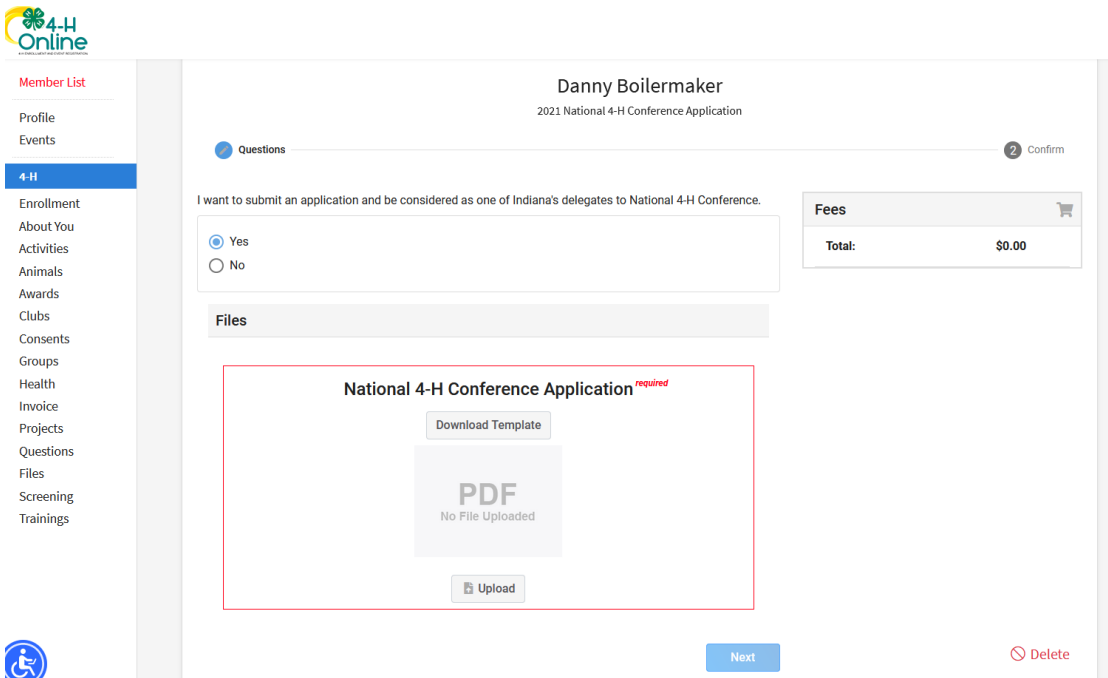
4-H Online

Member List
Profile
Events
4-H
Enrollment
About You
Activities
Animals
Awards
Clubs
Consents
Groups
Health
Invoice
Projects
Questions
Files
Screening
Trainings

Danny Boilermaker
2021 National 4-H Conference Application

Questions
2 Confirm

I want to submit an application and be considered as one of Indiana's delegates to National 4-H Conference.

Yes
No

Fees
Total: $0.00

Files

National 4-H Conference Application required
Download Template
PDF
No File Uploaded
Upload

Next
Delete